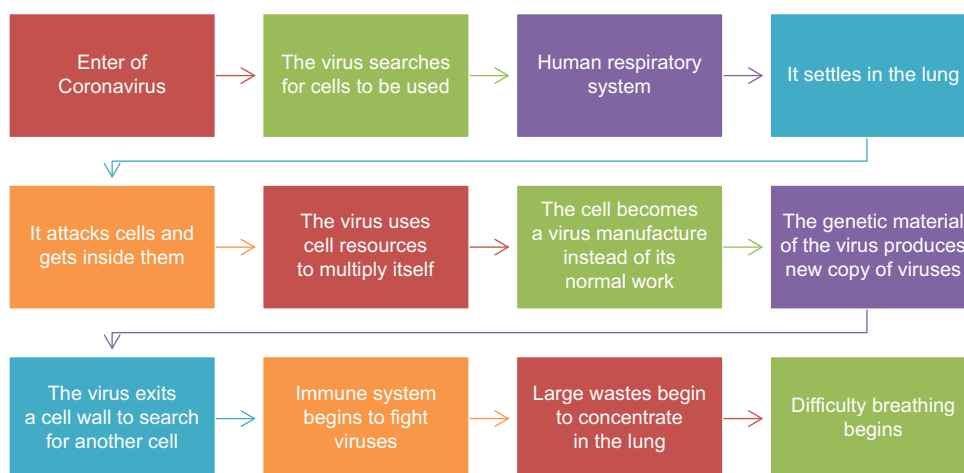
Enter of Coronavirus

The virus searches for cells to be used

Human respiratory system

It settles in the lung

It attacks cells and gets inside them

The virus uses cell resources to multiply itself

The cell becomes a virus manufacture instead of its normal work

The genetic material of the virus produces new copy of viruses

The virus exits a cell wall to search for another cell

Immune system begins to fight viruses

Large wastes begin to concentrate in the lung

Difficulty breathing begins